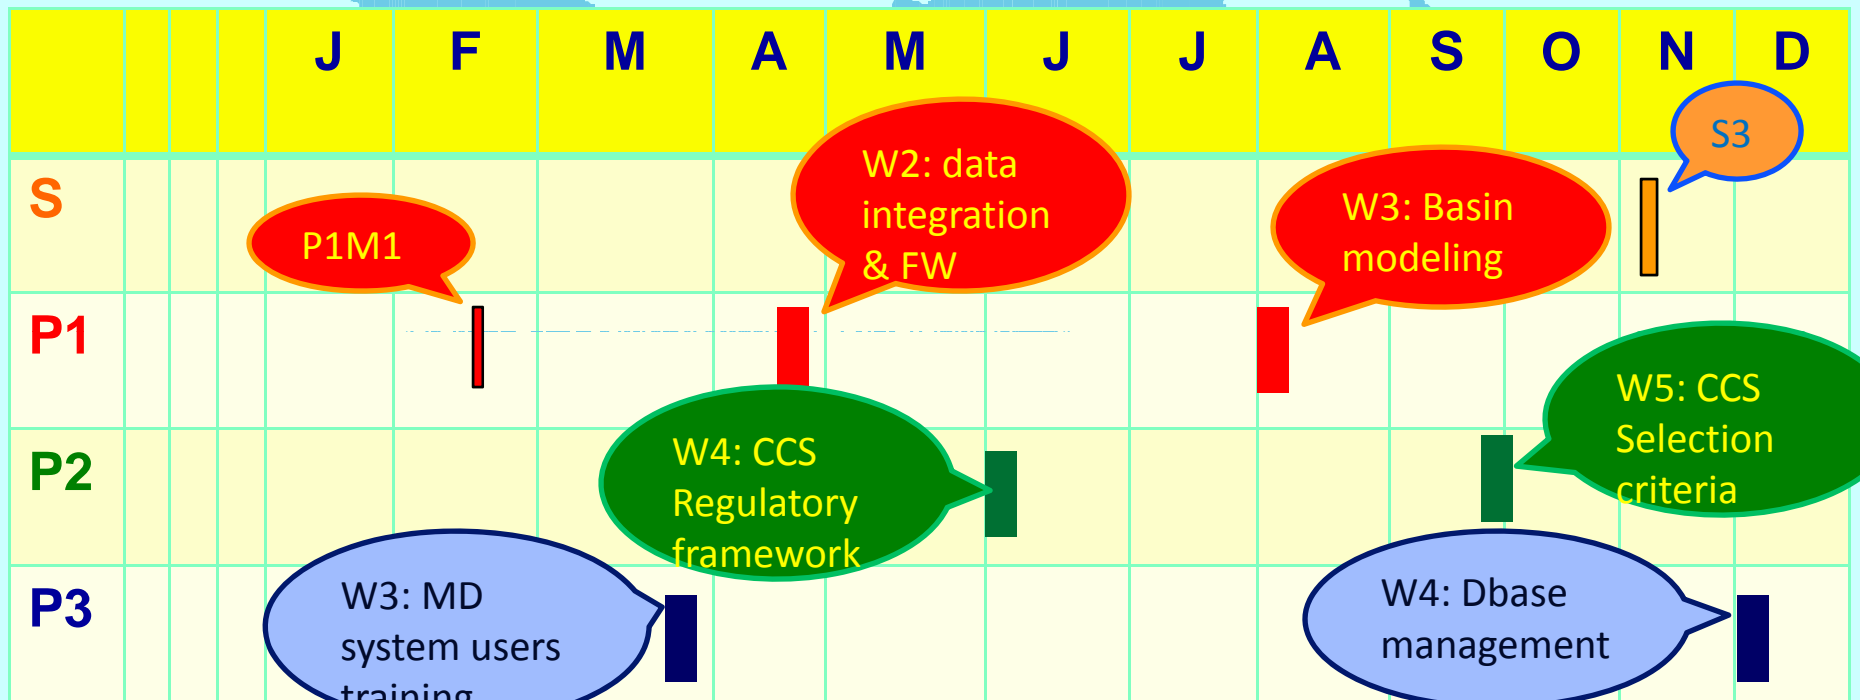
|  |  |  |  | J | F | M | A | M | J | J | A | S | O | N | D |
|---|---|---|---|---|---|---|---|---|---|---|---|---|---|---|---|
| S |  |  |  |  |  |  |  |  |  |  |  |  |  |  |  |
| P1 |  |  |  |  |  |  |  |  |  |  |  |  |  |  |  |
| P2 |  |  |  |  |  |  |  |  |  |  |  |  |  |  |  |
| P3 |  |  |  |  |  |  |  |  |  |  |  |  |  |  |  |

S3

W2: data integration & FW

W3: Basin modeling

P1M1

W5: CCS Selection criteria

W4: CCS Regulatory framework

W3: MD system users training

W4: Dbase management